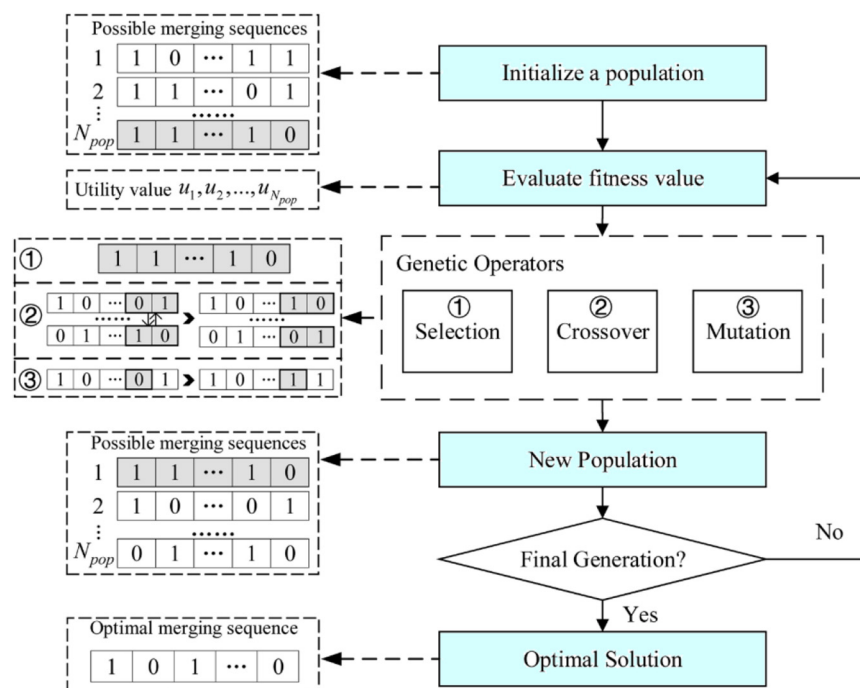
Possible merging sequences

| | | | | | |
|---|---|---|---|---|---|
| 1 | 1 | 0 | ··· | 1 | 1 |
| 2 | 1 | 1 | ··· | 0 | 1 |
| ⋮ | | | ······ | | |
| $N_{pop}$ | 1 | 1 | ··· | 1 | 0 |

Initialize a population

Utility value $u_1, u_2, ..., u_{N_{pop}}$

Evaluate fitness value

① 1 1 ··· 1 0

② 1 0 ··· 0 1 → 1 0 ··· 1 0
······ ······
0 1 ··· 1 0 → 0 1 ··· 0 1

③ 1 0 ··· 0 1 → 1 0 ··· 1 1

Genetic Operators

① Selection

② Crossover

③ Mutation

Possible merging sequences

| | | | | | |
|---|---|---|---|---|---|
| 1 | 1 | 1 | ··· | 1 | 0 |
| 2 | 1 | 0 | ··· | 0 | 1 |
| ⋮ | | | ······ | | |
| $N_{pop}$ | 0 | 1 | ··· | 1 | 0 |

New Population

Final Generation?

No

Yes

Optimal merging sequence

| 1 | 0 | 1 | ··· | 0 |
|---|---|---|---|---|

Optimal Solution